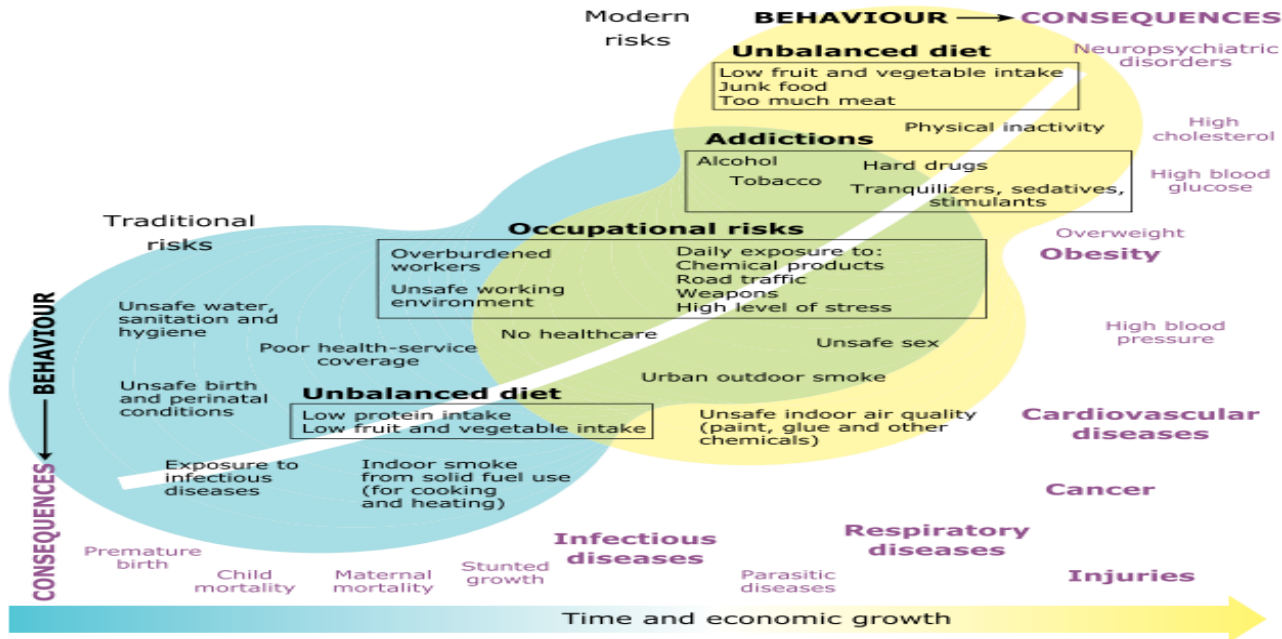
Modern risks

BEHAVIOUR ⟶ CONSEQUENCES

Unbalanced diet
Low fruit and vegetable intake
Junk food
Too much meat

Neuropsychiatric disorders

Physical inactivity

High cholesterol

Addictions
Alcohol
Tobacco
Hard drugs
Tranquilizers, sedatives, stimulants

High blood glucose

Traditional risks

Occupational risks
Overburdened workers
Unsafe working environment
Daily exposure to:
Chemical products
Road traffic
Weapons
High level of stress

Overweight
Obesity

BEHAVIOUR

Unsafe water, sanitation and hygiene

Poor health-service coverage

No healthcare

Unsafe sex

High blood pressure

Unsafe birth and perinatal conditions

Urban outdoor smoke

Unbalanced diet
Low protein intake
Low fruit and vegetable intake

Unsafe indoor air quality (paint, glue and other chemicals)

Cardiovascular diseases

Exposure to infectious diseases

Indoor smoke from solid fuel use (for cooking and heating)

Cancer

CONSEQUENCES

Infectious diseases

Respiratory diseases

Premature birth

Child mortality

Maternal mortality

Stunted growth

Parasitic diseases

Injuries

Time and economic growth